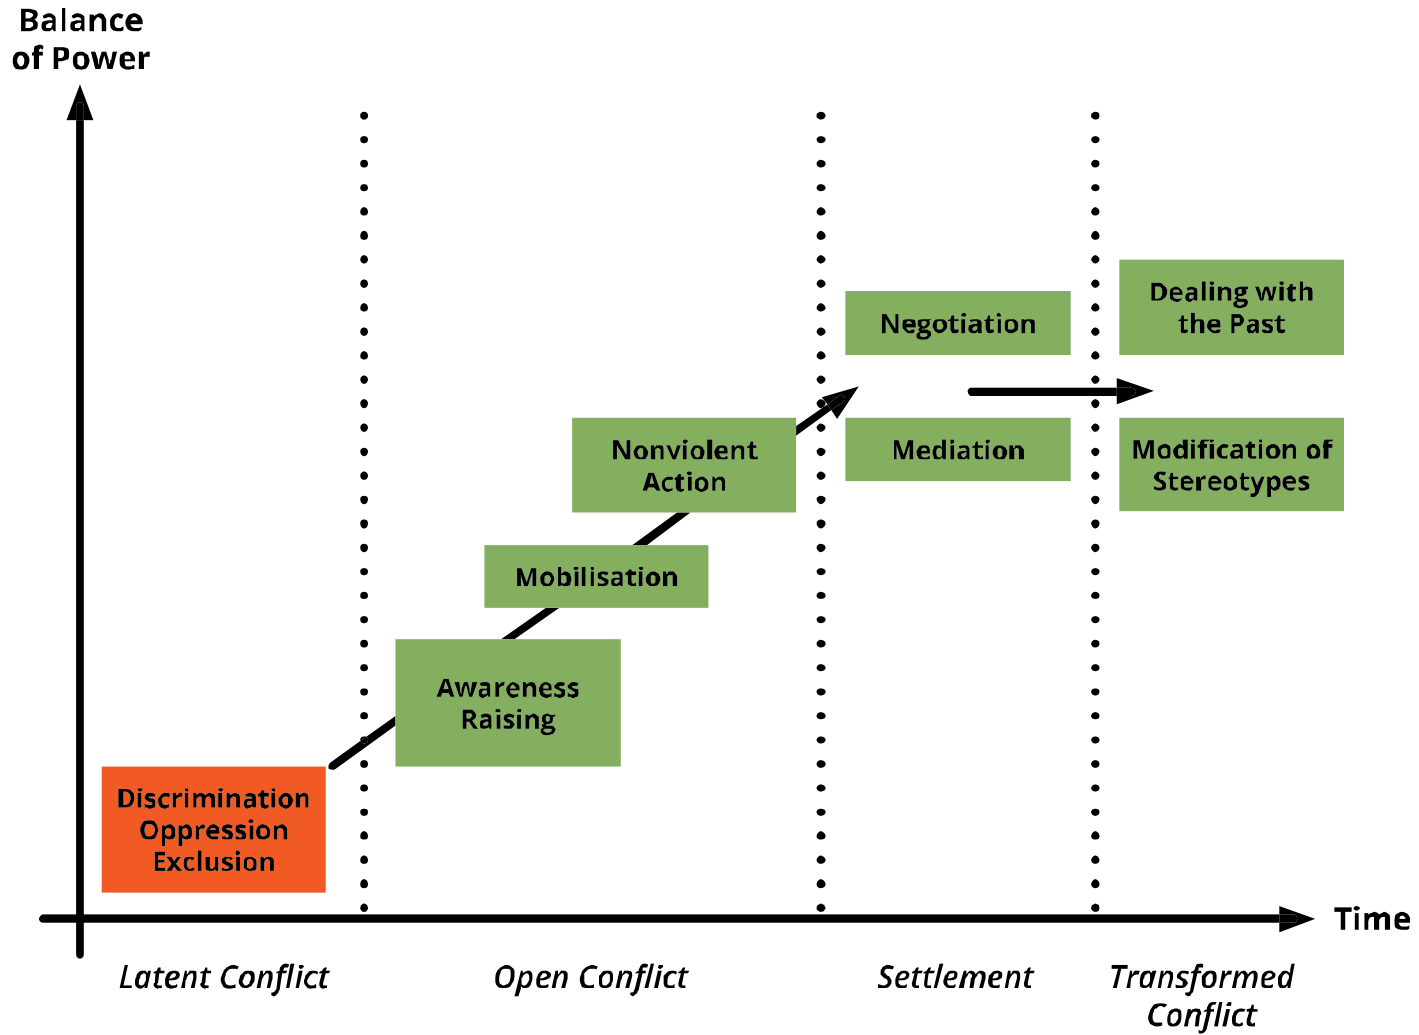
Balance of Power

Dealing with the Past

Negotiation

Modification of Stereotypes

Mediation

Nonviolent Action

Mobilisation

Awareness Raising

Discrimination Oppression Exclusion

Time

Latent Conflict

Open Conflict

Settlement

Transformed Conflict